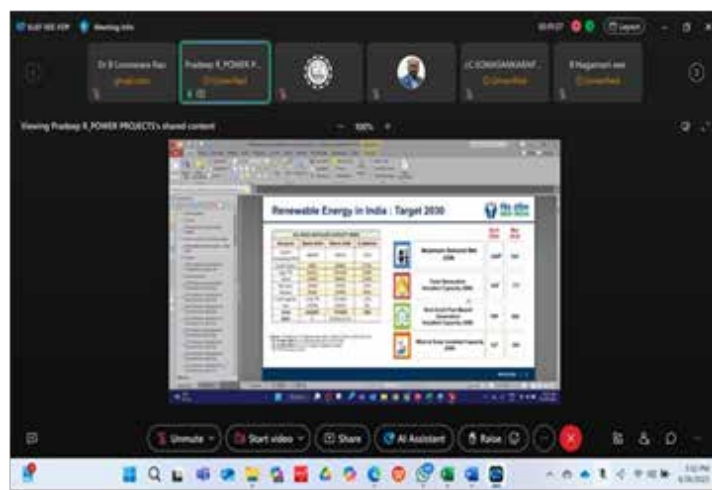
Meeting info

Dr B Commeera Rao

Pradeep R_POWER P...

J.C.SOMASANKARAY...

B Nagamani eee

Viewing Pradeep R_POWER PROJECTS's shared content

100%

Renewable Energy in India : Target 2030

Maximum Demand Met 2030

Total Generation Installed Capacity 2030

Non-fossil Fuel Based Generation Installed Capacity 2030

Wind & Solar Installed Capacity 2030

Unmute

Start video

Share

AI Assistant

Raise